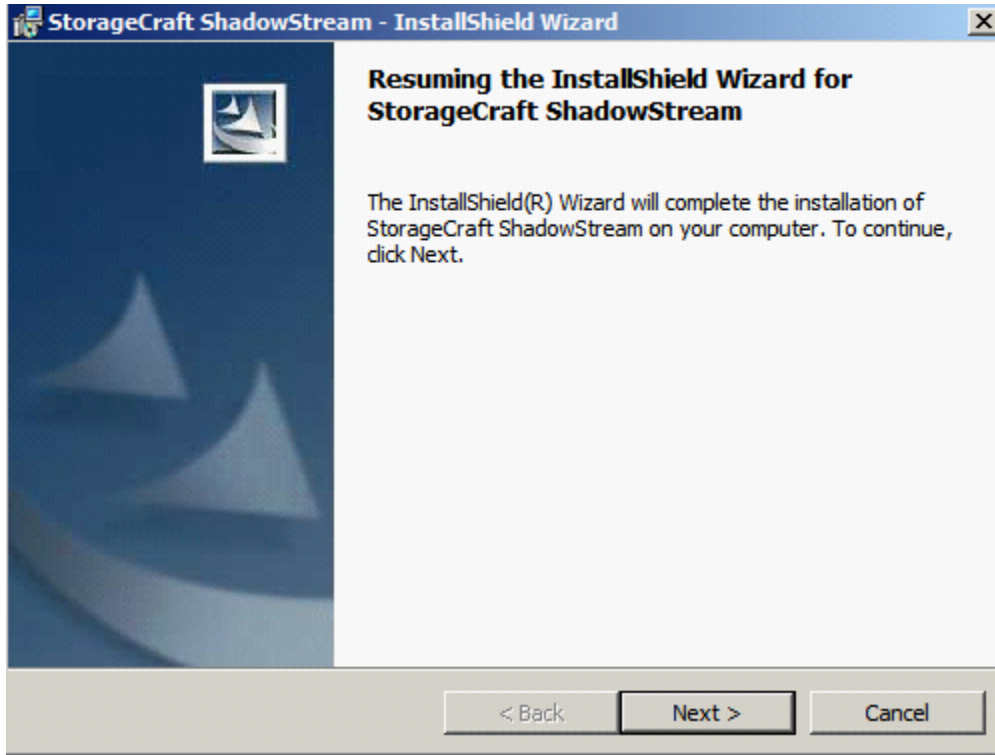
StorageCraft ShadowStream - InstallShield Wizard

Resuming the InstallShield Wizard for StorageCraft ShadowStream

The InstallShield(R) Wizard will complete the installation of StorageCraft ShadowStream on your computer. To continue, click Next.

< Back
Next >
Cancel